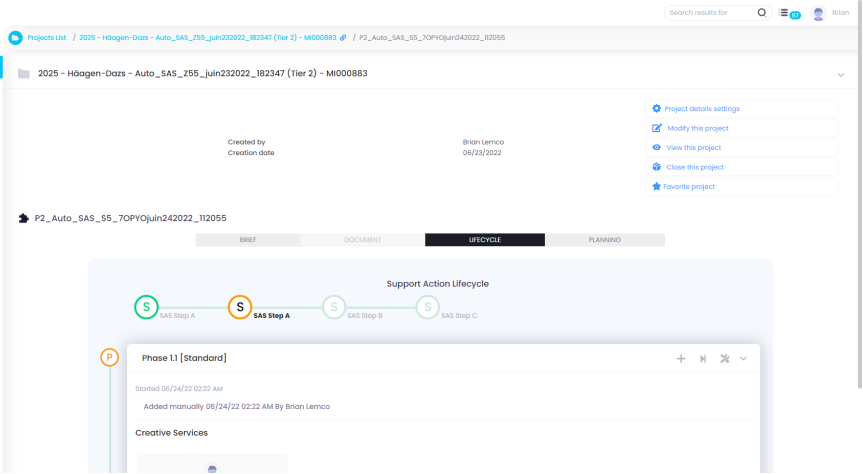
Search results for

57

Brian

Projects List / 2025 - Häagen-Dazs - Auto_SAS_Z55_juin232022_182347 (Tier 2) - MI000883 / P2_Auto_SAS_S5_7OPYOjuin242022_112055

2025 - Häagen-Dazs - Auto_SAS_Z55_juin232022_182347 (Tier 2) - MI000883

Project details settings

Modify this project

View this project

Close this project

Favorite project

Created by
Creation date

Brian Lemco
06/23/2022

P2_Auto_SAS_S5_7OPYOjuin242022_112055

BRIEF | DOCUMENT | LIFECYCLE | PLANNING

Support Action Lifecycle

S
SAS Step A

S
SAS Step A

S
SAS Step B

S
SAS Step C

P

Phase 1.1 [Standard]

Started 06/24/22 02:22 AM

Added manually 06/24/22 02:22 AM By Brian Lemco

Creative Services